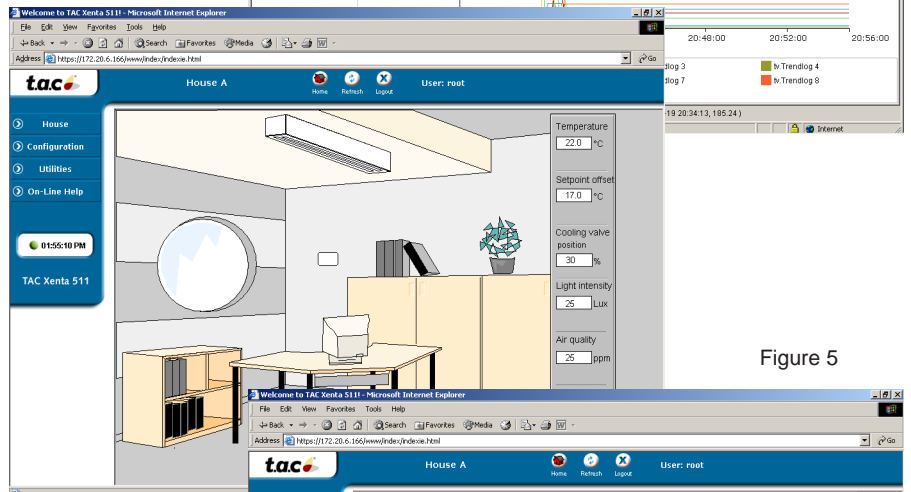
Welcome to TAC Xenta 511! - Microsoft Internet Explorer
File Edit View Favorites Tools Help
Back Search Favorites Media
Address https://172.20.6.166/www/index/indexie.html Go
t.a.c
House A
Home Refresh Logout
User: root
House
Configuration
Utilities
On-Line Help
01:55:10 PM
TAC Xenta 511
Temperature
22.0 °C
Setpoint offset
17.0 °C
Cooling valve position
30 %
Light intensity
25 Lux
Air quality
25 ppm

20:48:00 20:52:00 20:56:00
dlog 3
tv Trendlog 4
dlog 7
tv Trendlog 8
-19 20:34:13, 185.24 )
Internet

Figure 5

Welcome to TAC Xenta 511! - Microsoft Internet Explorer
File Edit View Favorites Tools Help
Back Search Favorites Media
Address https://172.20.6.166/www/index/indexie.html Go
t.a.c
House A
Home Refresh Logout
User: root